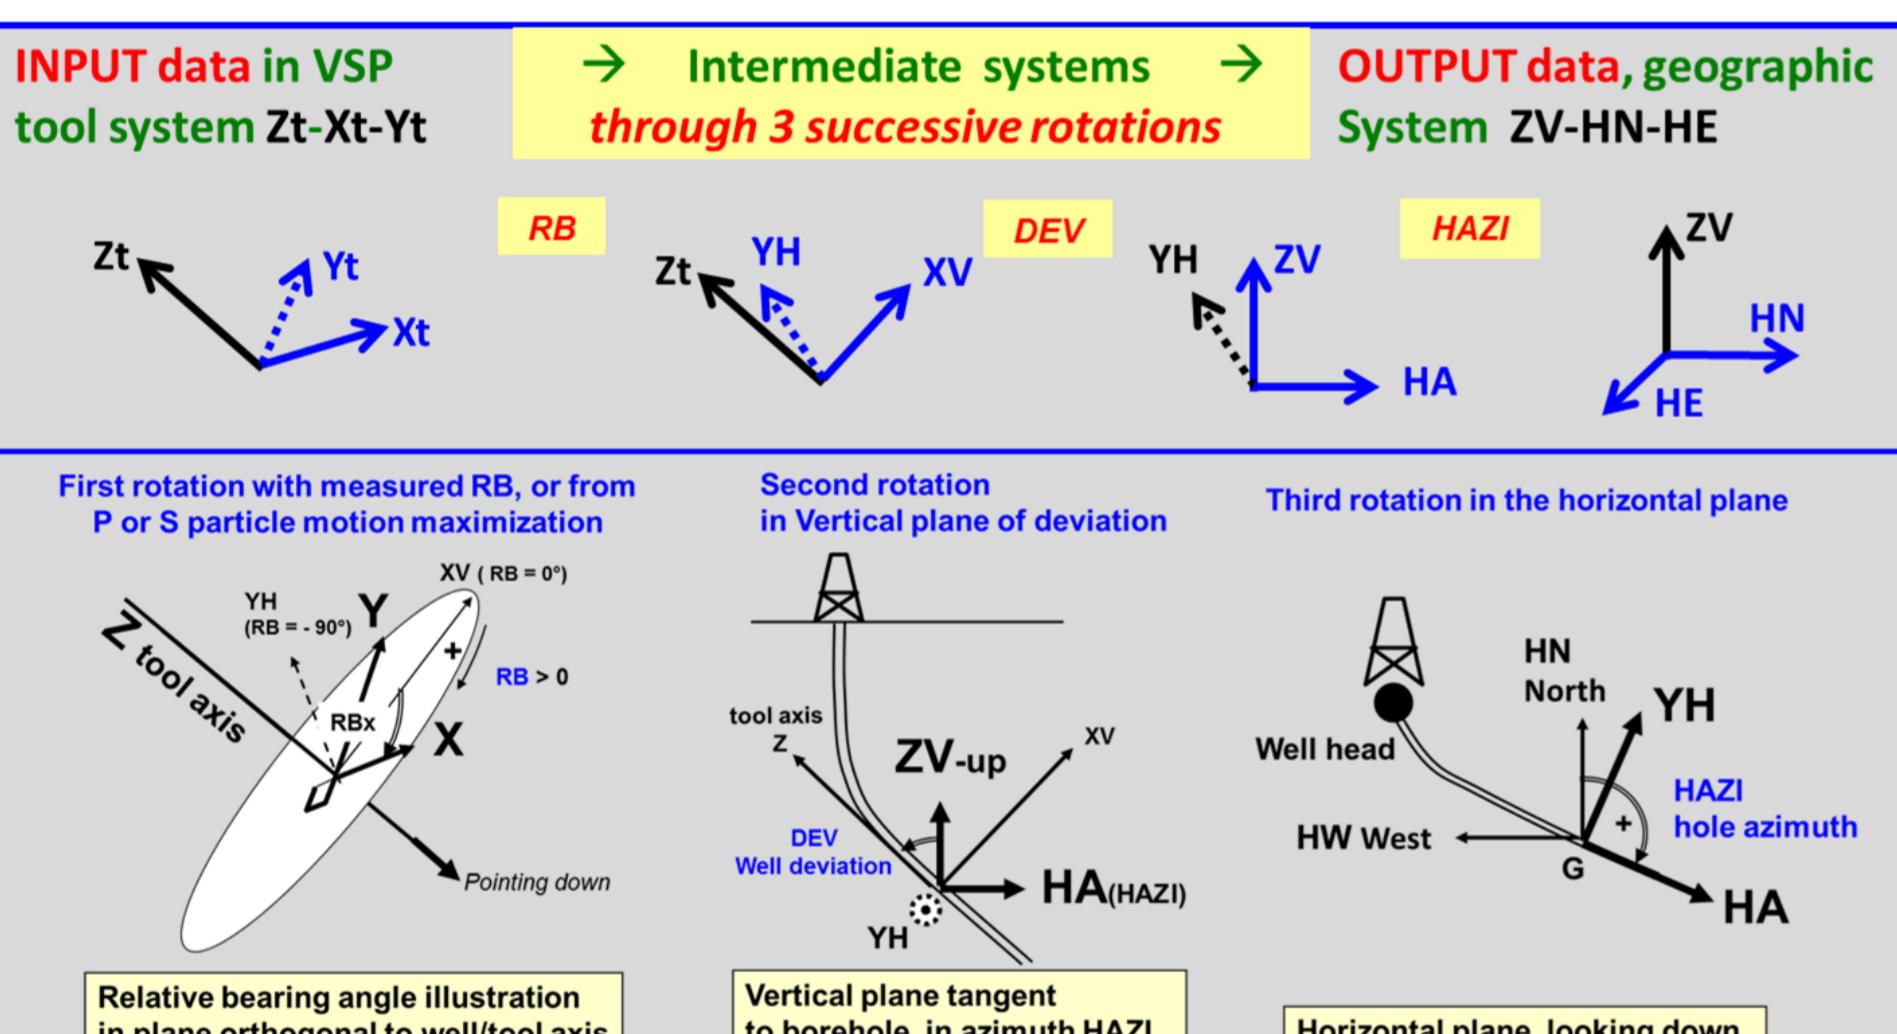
INPUT data in VSP tool system Zt-Xt-Yt

→ Intermediate systems →
through 3 successive rotations

OUTPUT data, geographic System ZV-HN-HE

Zt
Yt
Xt

RB

Zt
YH
XV

DEV

YH
ZV
HA

HAZI

ZV
HN
HE

First rotation with measured RB, or from P or S particle motion maximization

Second rotation in Vertical plane of deviation

Third rotation in the horizontal plane

Z tool axis
YH (RB = - 90°)
Y
XV ( RB = 0°)
+
RB > 0
RBx
X
Pointing down

tool axis Z
ZV-up
XV
DEV Well deviation
HA(HAZI)
YH

HN North
YH
Well head
HAZI hole azimuth
HW West
+
G
HA

Relative bearing angle illustration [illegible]

Vertical plane tangent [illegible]

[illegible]